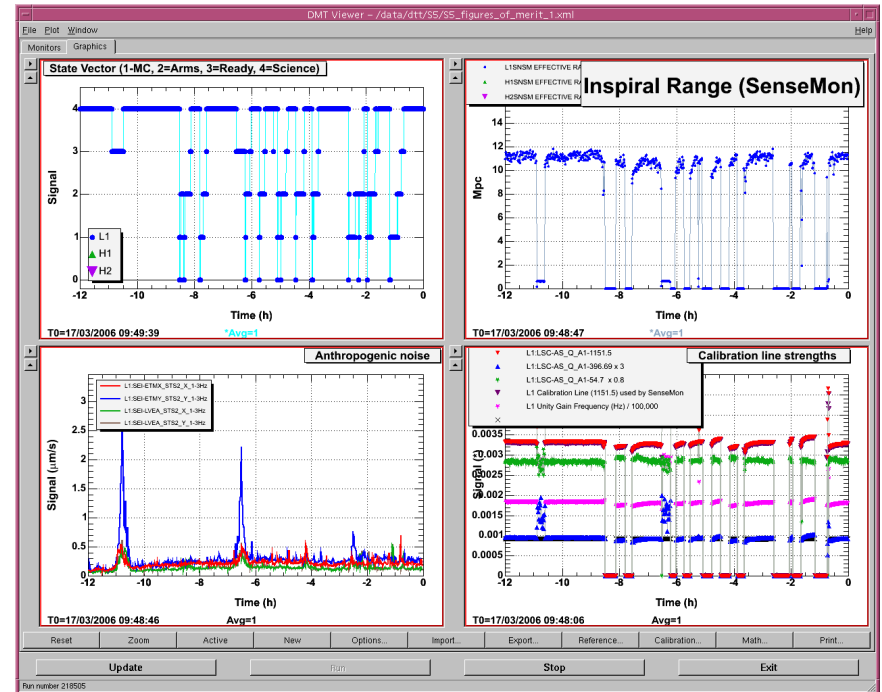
DMT Viewer - /data/dtt/S5/S5_figures_of_merit_1.xml

File Plot Window Help

Monitors Graphics

State Vector (1-MC, 2=Arms, 3=Ready, 4=Science)

Signal

4
3
2
1
0

L1
H1
H2

-12 -10 -8 -6 -4 -2 0

Time (h)

T0=17/03/2006 09:49:39 *Avg=1

L1SNSM EFFECTIVE RA
H1SNSM EFFECTIVE RA
H2SNSM EFFECTIVE RA

Inspiral Range (SenseMon)

Mpc

12
10
8
6
4
2
0

-12 -10 -8 -6 -4 -2 0

Time (h)

T0=17/03/2006 09:48:47 *Avg=1

Anthropogenic noise

L1:SEI-ETMX_STS2_X_1-3Hz
L1:SEI-ETMY_STS2_Y_1-3Hz
L1:SEI-LVEA_STS2_X_1-3Hz
L1:SEI-LVEA_STS2_Y_1-3Hz

Signal ($\mu$m/s)

3
2.5
2
1.5
1
0.5
0

-12 -10 -8 -6 -4 -2 0

Time (h)

T0=17/03/2006 09:48:46 Avg=1

L1:LSC-AS_Q_A1-1151.5
L1:LSC-AS_Q_A1-396.69 x 3
L1:LSC-AS_Q_A1-54.7 x 0.8
L1 Calibration Line (1151.5) used by SenseMon
L1 Unity Gain Frequency (Hz) / 100,000

Calibration line strengths

Signal

0.0035
0.003
0.0025
0.002
0.0015
0.001
0.0005
0

-12 -10 -8 -6 -4 -2 0

Time (h)

T0=17/03/2006 09:48:06 Avg=1

Reset Zoom Active New Options... Import... Export... Reference... Calibration... Math... Print...

Update Run Stop Exit

Run number 218505